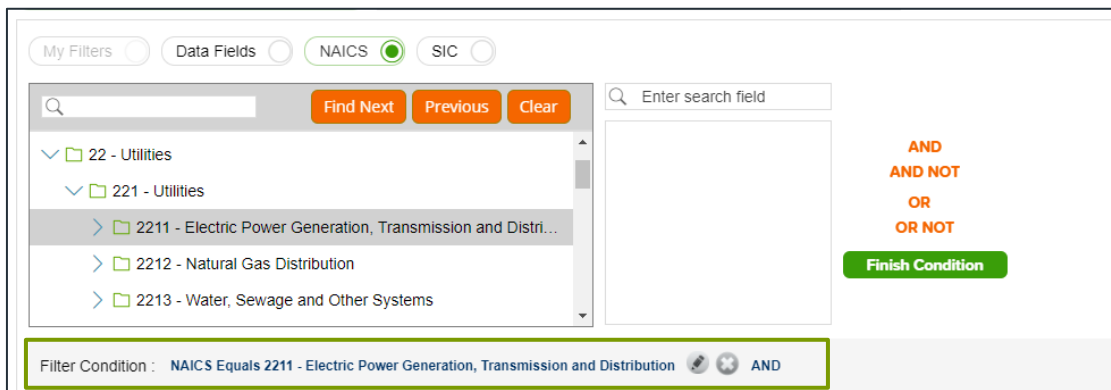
My Filters
Data Fields
NAICS
SIC

Find Next
Previous
Clear

Enter search field

22 - Utilities
221 - Utilities
2211 - Electric Power Generation, Transmission and Distri...
2212 - Natural Gas Distribution
2213 - Water, Sewage and Other Systems

AND
AND NOT
OR
OR NOT
Finish Condition

Filter Condition : NAICS Equals 2211 - Electric Power Generation, Transmission and Distribution AND